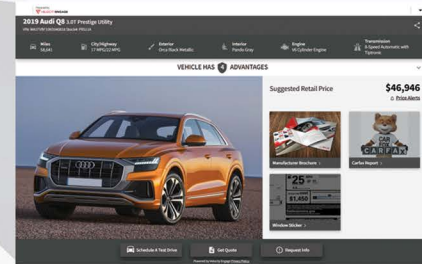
2019 Audi Q8 3.0T Prestige Utility

VIN: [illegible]

Miles
58,641

City/Highway
17 MPG/22 MPG

Exterior
Orca Black Metallic

Interior
Panda Gray

Engine
V6 Cylinder Engine

Transmission
8-Speed Automatic with Tiptronic

VEHICLE HAS 5 ADVANTAGES

Suggested Retail Price

$46,946

Price Alerts

Manufacturer Brochure

Carfax Report

Window Sticker

Schedule A Test Drive

Get Quote

Request Info

Powered by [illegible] | Privacy Policy